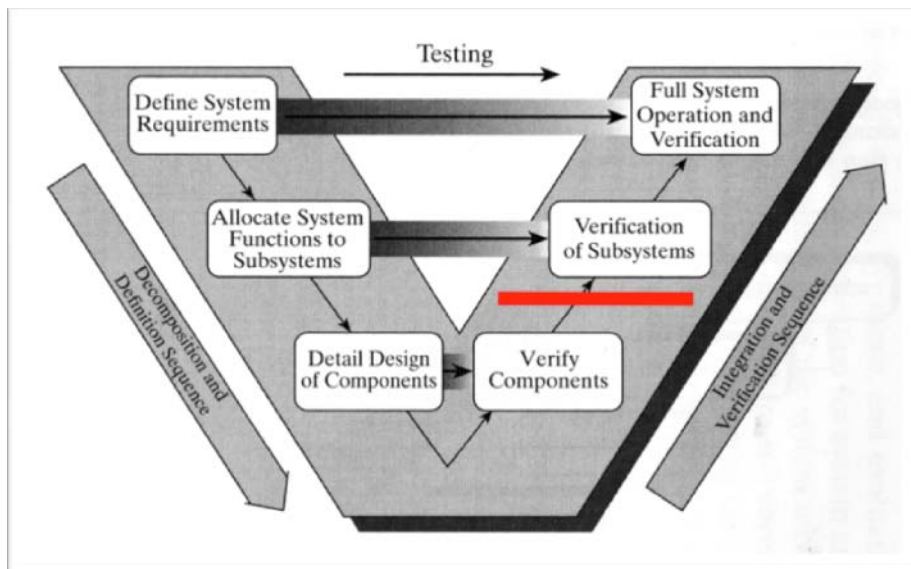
Testing

Define System Requirements

Full System Operation and Verification

Allocate System Functions to Subsystems

Verification of Subsystems

Detail Design of Components

Verify Components

Decomposition and Definition Sequence

Integration and Verification Sequence